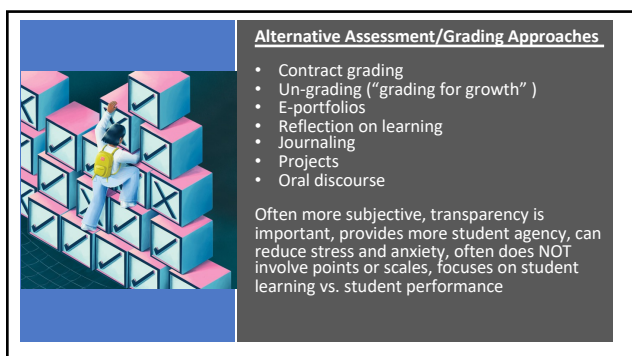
Alternative Assessment/Grading Approaches

- Contract grading
- Un-grading ("grading for growth" )
- E-portfolios
- Reflection on learning
- Journaling
- Projects
- Oral discourse

Often more subjective, transparency is important, provides more student agency, can reduce stress and anxiety, often does NOT involve points or scales, focuses on student learning vs. student performance